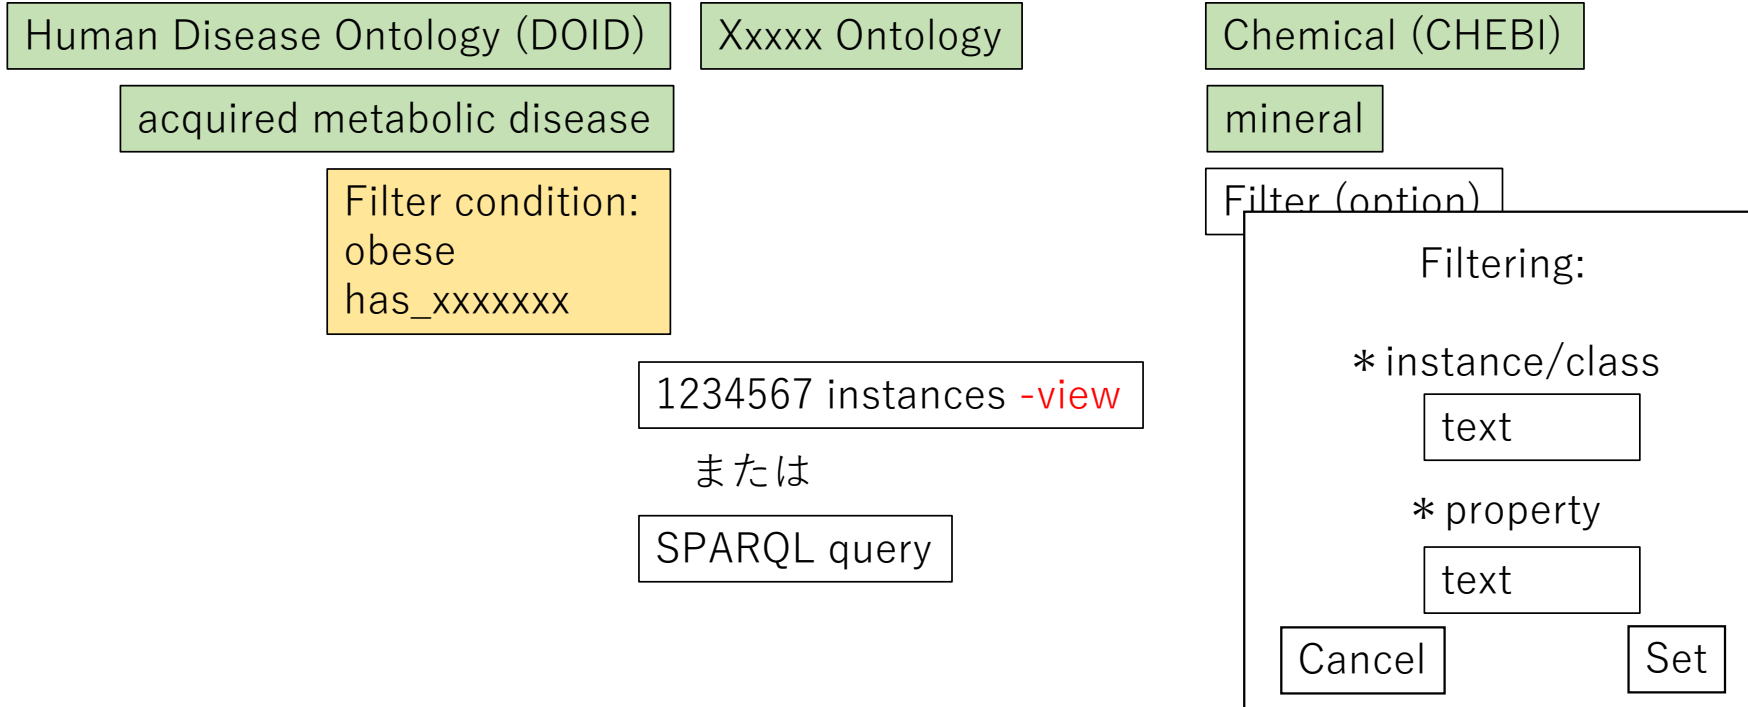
Human Disease Ontology (DOID)

Xxxxx Ontology

Chemical (CHEBI)

acquired metabolic disease

mineral

Filter condition:
obese
has_xxxxxxx

Filter (option)

Filtering:

＊instance/class

text

＊property

text

Cancel

Set

1234567 instances -view

または

SPARQL query